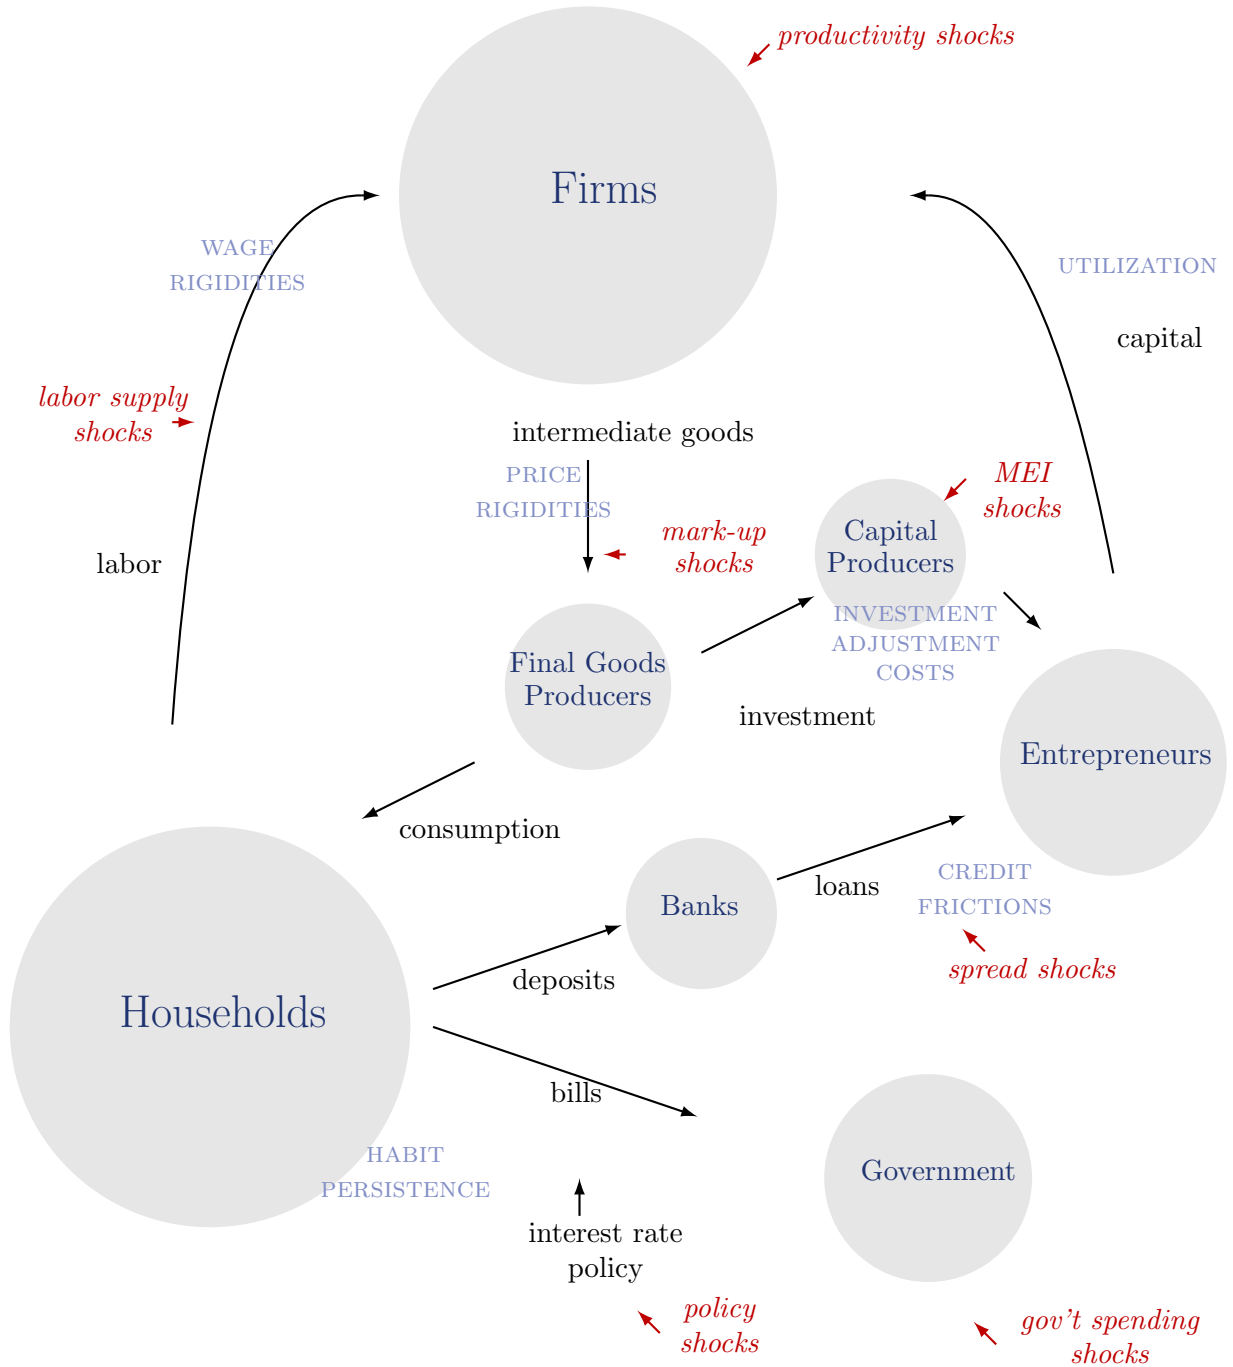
productivity shocks

Firms

WAGE RIGIDITIES

UTILIZATION

capital

labor supply shocks

intermediate goods

PRICE RIGIDITIES

MEI shocks

mark-up shocks

Capital Producers

labor

INVESTMENT ADJUSTMENT COSTS

Final Goods Producers

investment

Entrepreneurs

consumption

CREDIT FRICTIONS

Banks

loans

spread shocks

deposits

Households

bills

HABIT PERSISTENCE

Government

interest rate policy

policy shocks

gov't spending shocks